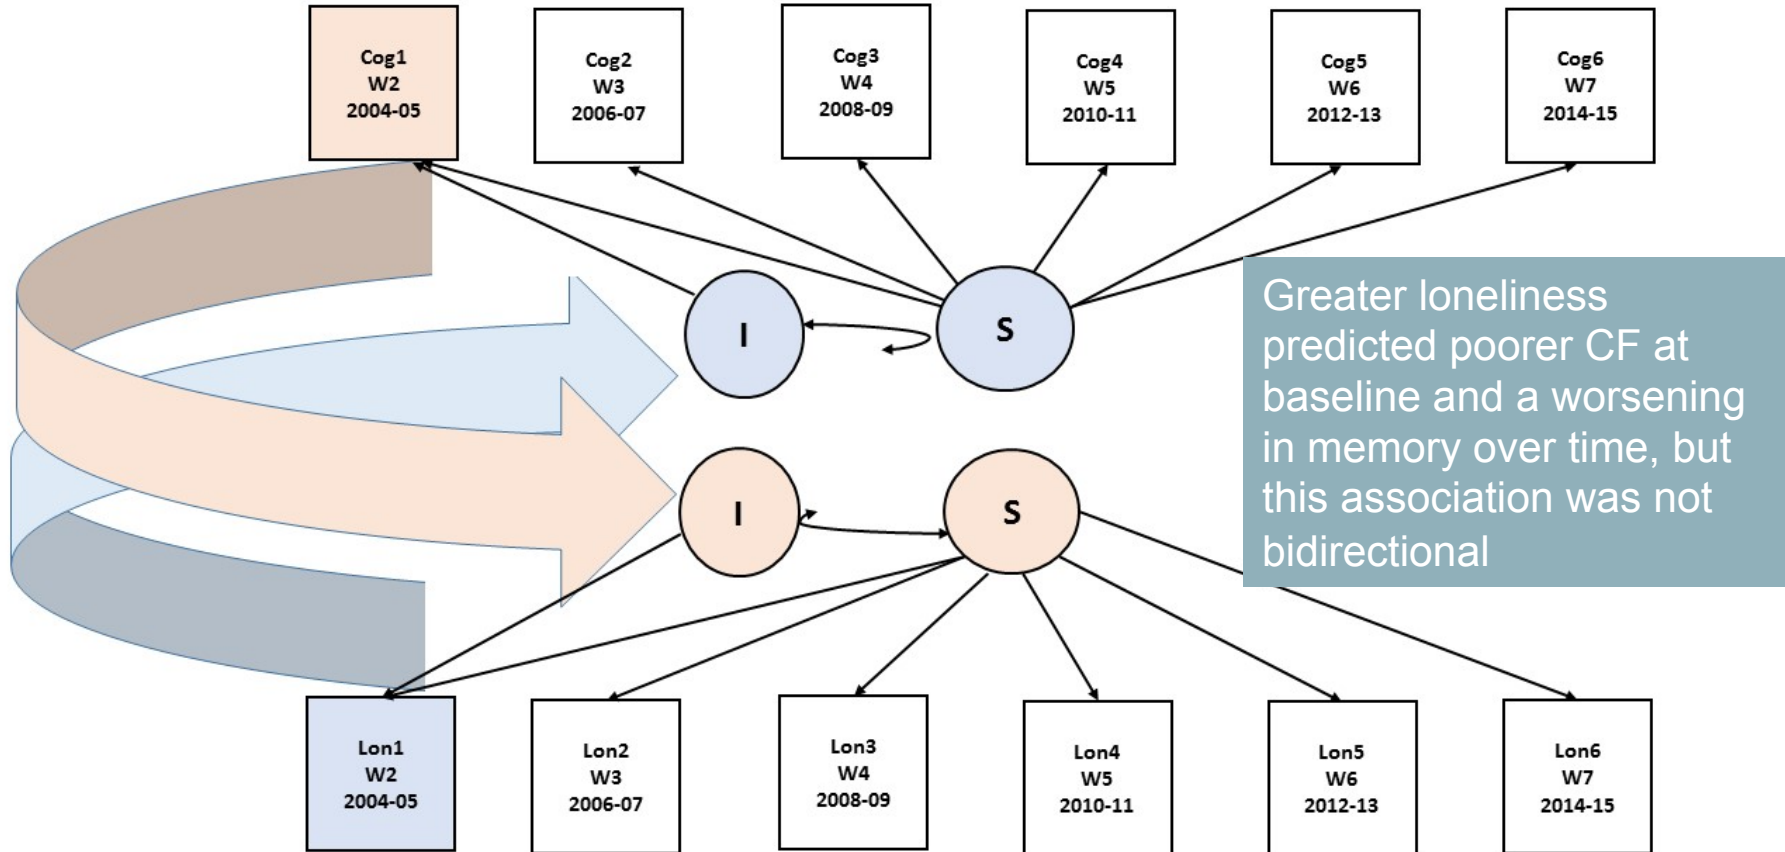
Cog1
W2
2004-05

Cog2
W3
2006-07

Cog3
W4
2008-09

Cog4
W5
2010-11

Cog5
W6
2012-13

Cog6
W7
2014-15

I

S

Greater loneliness predicted poorer CF at baseline and a worsening in memory over time, but this association was not bidirectional

I

S

Lon1
W2
2004-05

Lon2
W3
2006-07

Lon3
W4
2008-09

Lon4
W5
2010-11

Lon5
W6
2012-13

Lon6
W7
2014-15